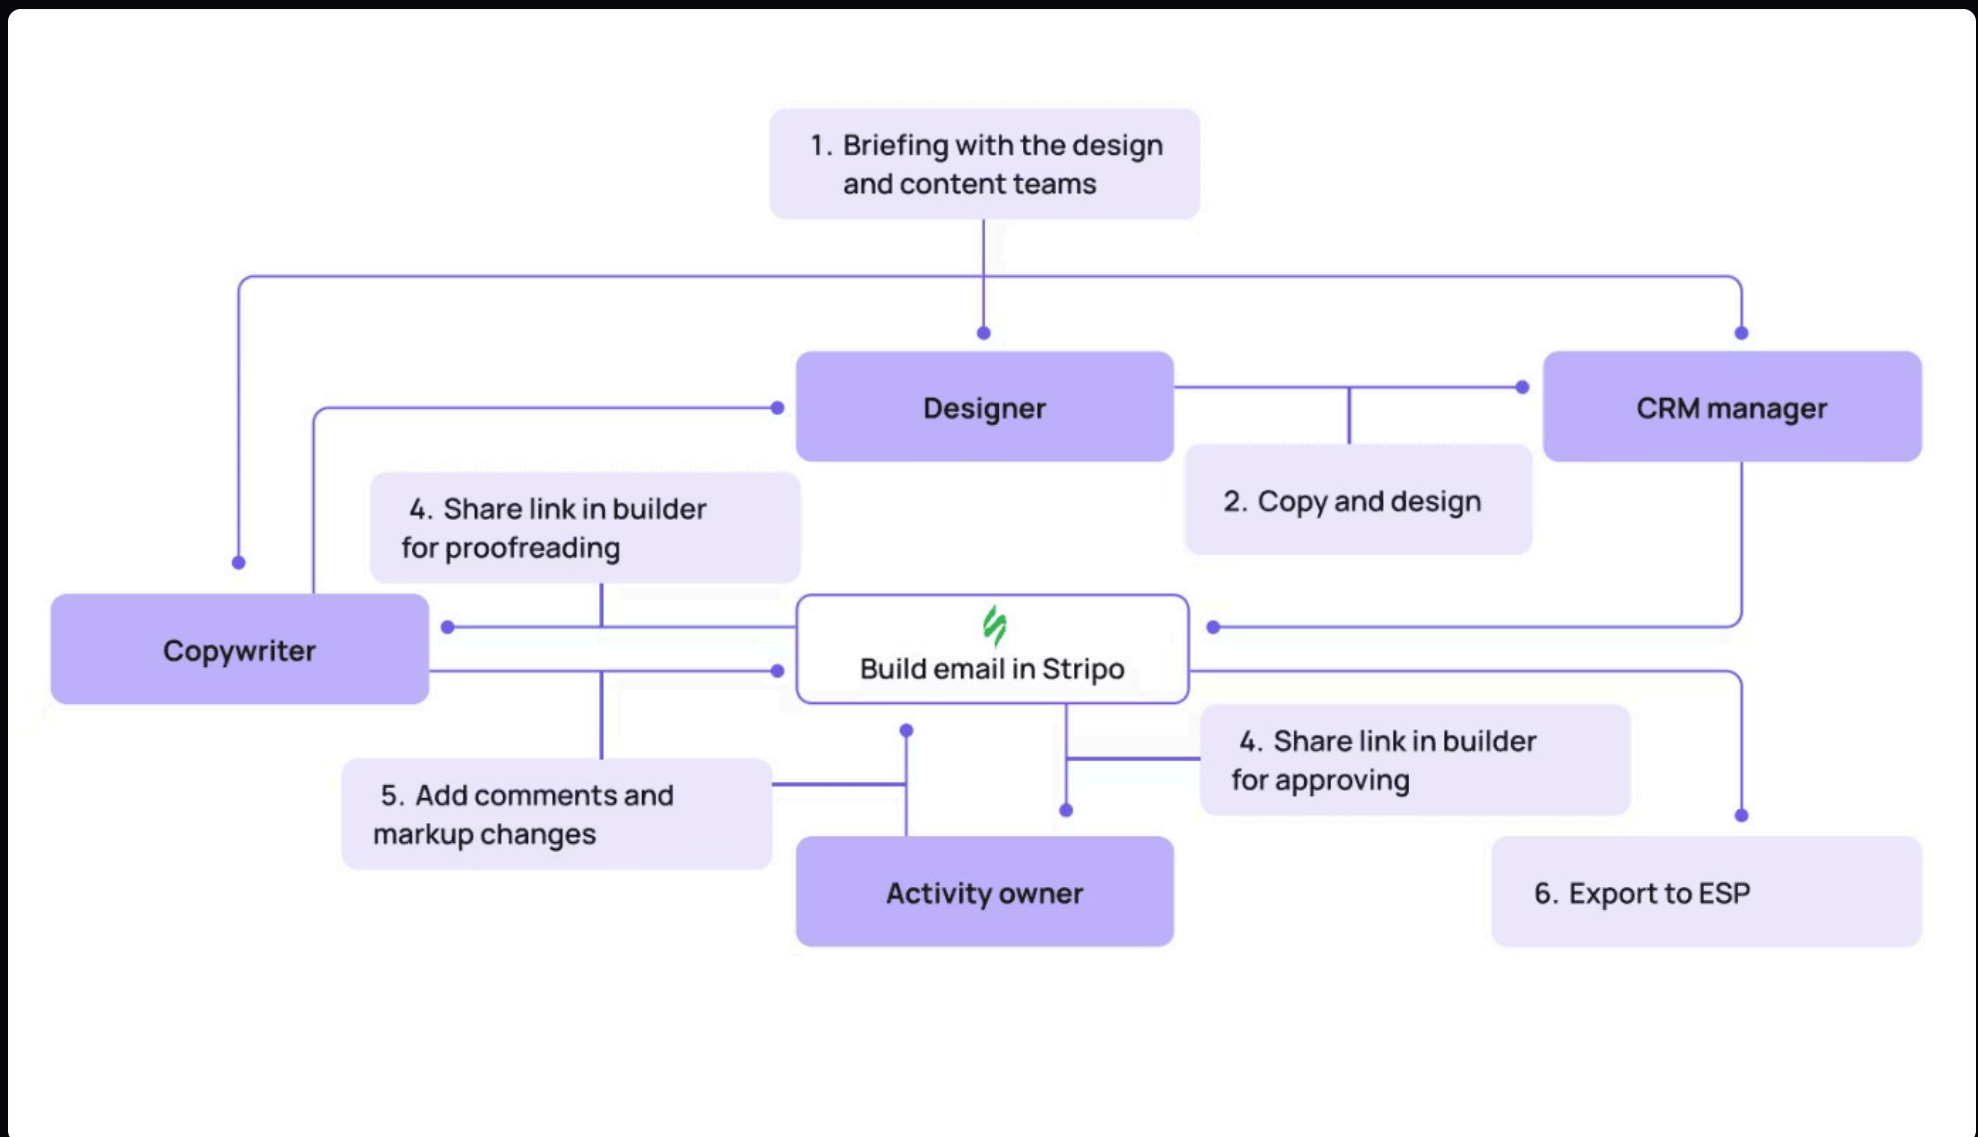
1. Briefing with the design and content teams

Designer

CRM manager

2. Copy and design

4. Share link in builder for proofreading

Copywriter

Build email in Stripo

4. Share link in builder for approving

5. Add comments and markup changes

Activity owner

6. Export to ESP